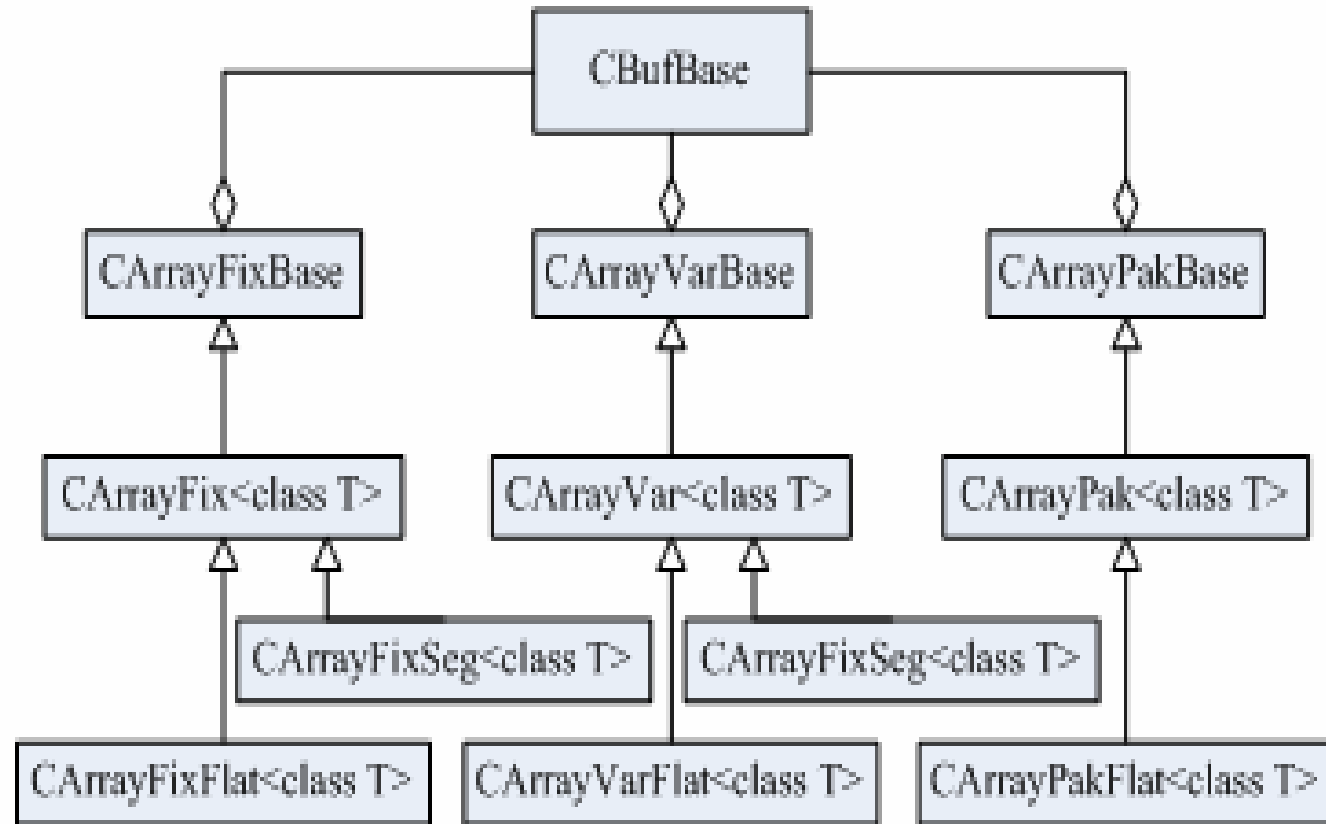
CBufBase

CArrayFixBase

CArrayVarBase

CArrayPakBase

CArrayFix<class T>

CArrayVar<class T>

CArrayPak<class T>

CArrayFixSeg<class T>

CArrayFixSeg<class T>

CArrayFixFlat<class T>

CArrayVarFlat<class T>

CArrayPakFlat<class T>